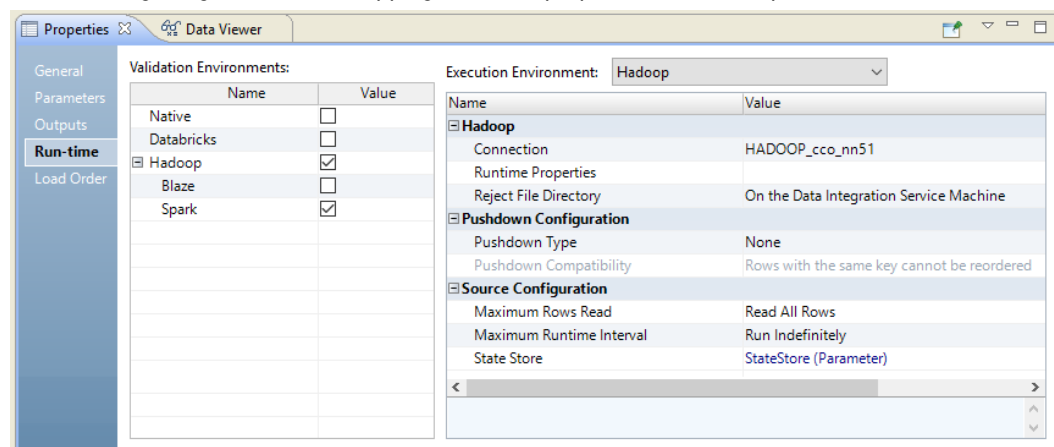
Properties ☒ Data Viewer

General
Parameters
Outputs
Run-time
Load Order

Validation Environments:

| Name | Value |
|---|---|
| Native | ☐ |
| Databricks | ☐ |
| ⊟ Hadoop | ☑ |
| Blaze | ☐ |
| Spark | ☑ |

Execution Environment: Hadoop

| Name | Value |
|---|---|
| ⊟ Hadoop | |
| Connection | HADOOP_cco_nn51 |
| Runtime Properties | |
| Reject File Directory | On the Data Integration Service Machine |
| ⊟ Pushdown Configuration | |
| Pushdown Type | None |
| Pushdown Compatibility | Rows with the same key cannot be reordered |
| ⊟ Source Configuration | |
| Maximum Rows Read | Read All Rows |
| Maximum Runtime Interval | Run Indefinitely |
| State Store | StateStore (Parameter) |